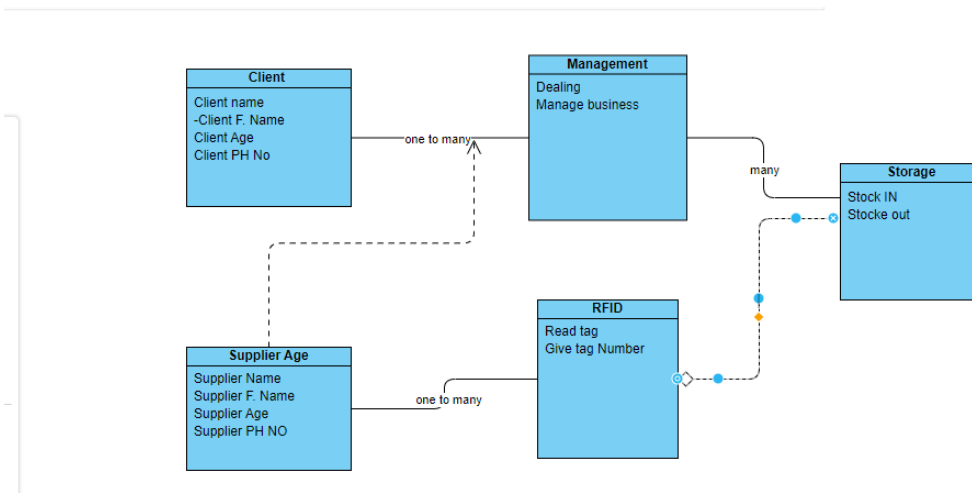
Client
Client name
-Client F. Name
Client Age
Client PH No

one to many

Management
Dealing
Manage business

many

Storage
Stock IN
Stocke out

RFID
Read tag
Give tag Number

Supplier Age
Supplier Name
Supplier F. Name
Supplier Age
Supplier PH NO

one to many